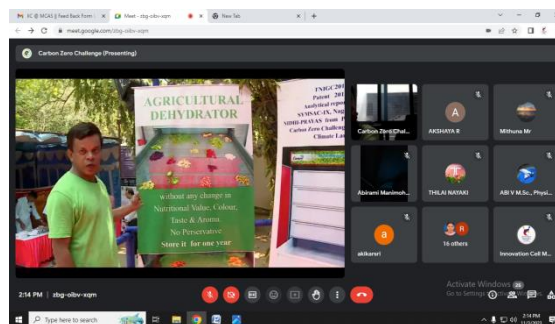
KC @ MGAS || Feed Back Form | × Meet - zbg-oibv-xqm × New Tab × +

meet.google.com/zbg-oibv-xqm

Carbon Zero Challenge (Presenting)

AGRICULTURAL DEHYDRATOR

without any change in Nutritional Value, Colour, Taste & Aroma. No Preservative Store it for one year

TNIGC201
Patent 2017
Analytical report
SYSDAC-IX, Nag
NIDHI-PRAYAS from
Carbon Zero Challeng
Climate La

Carbon Zero Chal...

A
AKSHAYA R

Mithuna Mr

Abirami Manimoh...

THILAI NAYAKI

ABI V M.Sc., Physi...

a
akikarsri

16 others

Innovation Cell M...

Activate Windows
Go to Settings to activate Windows.

2:14 PM | zbg-oibv-xqm

Type here to search

2:14 PM